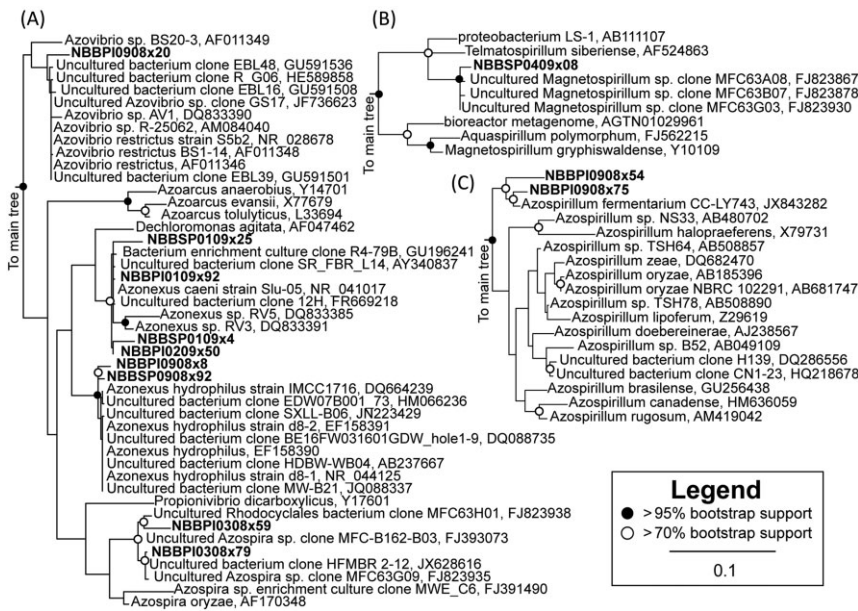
(A)

Azovibrio sp. BS20-3, AF011349
NBBPI0908x20
Uncultured bacterium clone EBL48, GU591536
Uncultured bacterium clone R_G06, HE589858
Uncultured bacterium clone EBL16, GU591508
Uncultured Azovibrio sp. clone GS17, JF736623
Azovibrio sp. AV1, DQ833390
Azovibrio sp. R-25062, AM084040
Azovibrio restrictus strain S5b2, NR_028678
Azovibrio restrictus BS1-14, AF011348
Azovibrio restrictus, AF011346
Uncultured bacterium clone EBL39, GU591501
Azoarcus anaerobius, Y14701
Azoarcus evansii, X77679
Azoarcus toluloyticus, L33694
Dechloromonas agitata, AF047462
NBBSP0109x25
Bacterium enrichment culture clone R4-79B, GU196241
Uncultured bacterium clone SR_FBR_L14, AY340837
NBBPI0109x92
Azonexus caeni strain Slu-05, NR_041017
Uncultured bacterium clone 12H, FR669218
Azonexus sp. RV5, DQ833385
Azonexus sp. RV3, DQ833391
NBBSP0109x4
NBBPI0209x50
NBBPI0908x8
NBBSP0908x92
Azonexus hydrophilus strain IMCC1716, DQ664239
Uncultured bacterium clone EDW07B001_73, HM066236
Uncultured bacterium clone SXLL-B06, JN223429
Azonexus hydrophilus strain d8-2, EF158391
Uncultured bacterium clone BE16FW031601GDW_hole1-9, DQ088735
Azonexus hydrophilus, EF158390
Uncultured bacterium clone HDBW-WB04, AB237667
Azonexus hydrophilus strain d8-1, NR_044125
Uncultured bacterium clone MW-B21, JQ088337
Propionivibrio dicarboxylicus, Y17601
Uncultured Rhodocyclales bacterium clone MFC63H01, FJ823938
NBBPI0308x59
Uncultured Azospira sp. clone MFC-B162-B03, FJ393073
NBBPI0308x79
Uncultured bacterium clone HFMBR 2-12, JX628616
Uncultured Azospira sp. clone MFC63G09, FJ823935
Azospira sp. enrichment culture clone MWE_C6, FJ391490
Azospira oryzae, AF170348
To main tree

(B)

proteobacterium LS-1, AB111107
Telmatospirillum siberiense, AF524863
NBBSP0409x08
Uncultured Magnetospirillum sp. clone MFC63A08, FJ823867
Uncultured Magnetospirillum sp. clone MFC63B07, FJ823878
Uncultured Magnetospirillum sp. clone MFC63G03, FJ823930
bioreactor metagenome, AGTN01029961
Aquaspirillum polymorphum, FJ562215
Magnetospirillum gryphiswaldense, Y10109
To main tree

(C)

NBBPI0908x54
NBBPI0908x75
Azospirillum fermentarium CC-LY743, JX843282
Azospirillum sp. NS33, AB480702
Azospirillum halopraeferens, X79731
Azospirillum sp. TSH64, AB508857
Azospirillum zeae, DQ682470
Azospirillum oryzae, AB185396
Azospirillum oryzae NBRC 102291, AB681747
Azospirillum sp. TSH78, AB508890
Azospirillum lipoferum, Z29619
Azospirillum doebereinerae, AJ238567
Azospirillum sp. B52, AB049109
Uncultured bacterium clone H139, DQ286556
Uncultured bacterium clone CN1-23, HQ218678
Azospirillum brasilense, GU256438
Azospirillum canadense, HM636059
Azospirillum rugosum, AM419042
To main tree

Legend
>95% bootstrap support
>70% bootstrap support
0.1